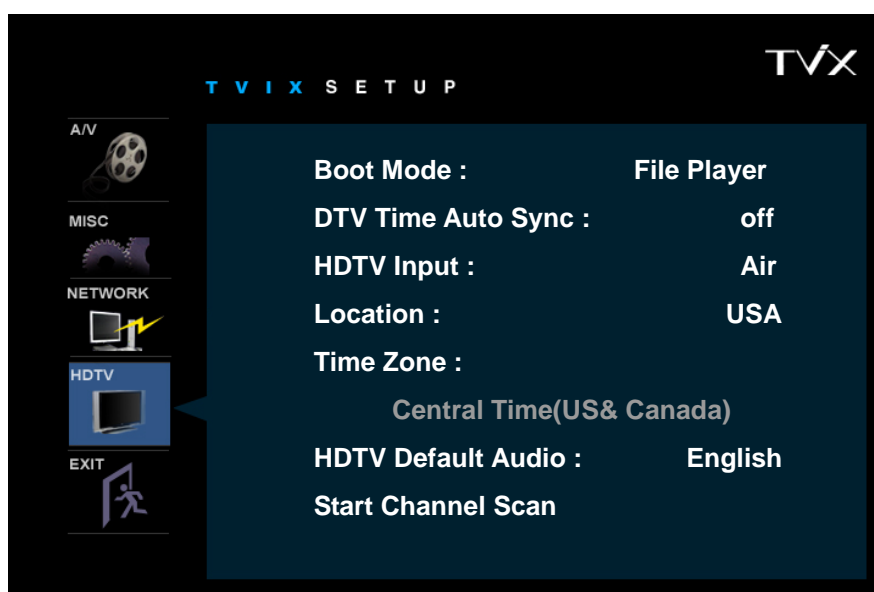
TVIX

T V I X S E T U P

A/V

MISC

NETWORK

HDTV

EXIT

Boot Mode : File Player

DTV Time Auto Sync : off

HDTV Input : Air

Location : USA

Time Zone :

Central Time(US& Canada)

HDTV Default Audio : English

Start Channel Scan